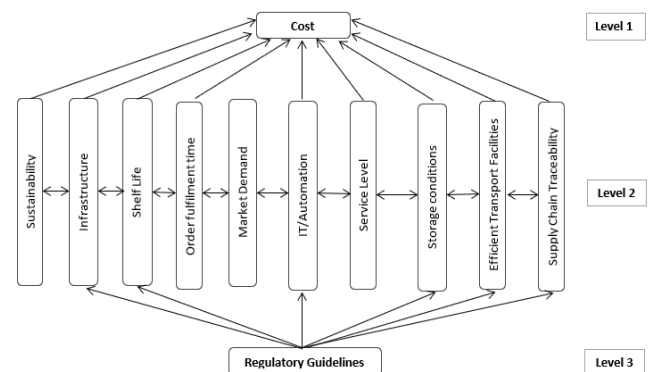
Cost

Level 1

Sustainability

Infrastructure

Shelf Life

Order fulfilment time

Market Demand

IT/Automation

Service Level

Storage conditions

Efficient Transport Facilities

Supply Chain Traceability

Level 2

Regulatory Guidelines

Level 3